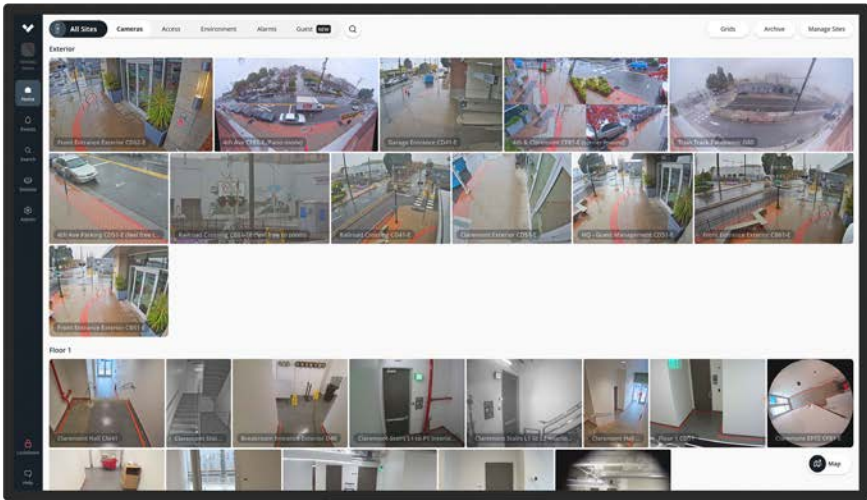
All Sites Cameras Access Environment Alarms Guest NEW

Grids Archive Manage Sites

Home
Events
Search
Devices
Admin

Exterior

Front Entrance Exterior CD52-E

4th Ave CB52-E Panoramic

Garage Entrance Exterior CD41-E

4th & Claremont CB61-E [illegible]

Train Track Panoramic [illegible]

4th Ave Parking CD52-E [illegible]

Railroad Crossing CD52-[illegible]

Railroad Crossing CD41-E

Claremont Exterior CD51-E

HQ - Guest Management CD51-E

Front Entrance Exterior CD52-E

Front Entrance Exterior CD52-E

Floor 1

Claremont Hall CD41

Claremont Stai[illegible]

Breakroom Entrance Exterior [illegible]

Claremont Stairs L1 to P1 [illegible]

Claremont Stairs L1 to L2 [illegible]

Claremont Hall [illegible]

Floor 1 CD51

Claremont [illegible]

Lockdown

Help

Map